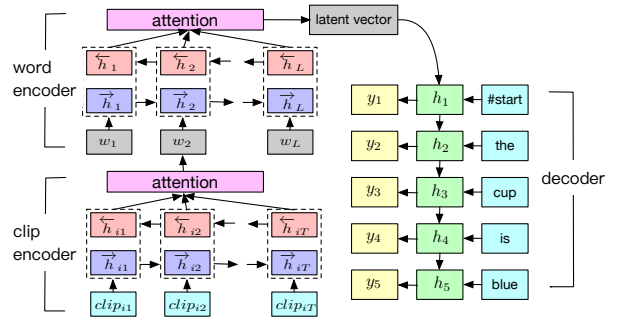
attention

latent vector

word encoder

$\overleftarrow{h}_1$ $\overleftarrow{h}_2$ $\overleftarrow{h}_L$

$\overrightarrow{h}_1$ $\overrightarrow{h}_2$ $\overrightarrow{h}_L$

$w_1$ $w_2$ $w_L$

attention

clip encoder

$\overleftarrow{h}_{i1}$ $\overleftarrow{h}_{i2}$ $\overleftarrow{h}_{iT}$

$\overrightarrow{h}_{i1}$ $\overrightarrow{h}_{i2}$ $\overrightarrow{h}_{iT}$

$clip_{i1}$ $clip_{i2}$ $clip_{iT}$

$y_1$ $h_1$ #start

$y_2$ $h_2$ the

$y_3$ $h_3$ cup

$y_4$ $h_4$ is

$y_5$ $h_5$ blue

decoder